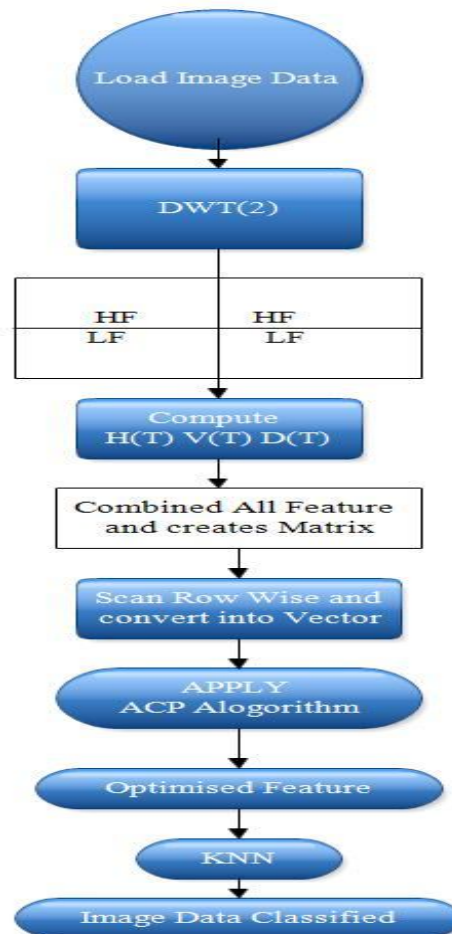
Load Image Data

DWT(2)

| HF | HF |
|---|---|
| LF | LF |

Compute
H(T) V(T) D(T)

Combined All Feature and creates Matrix

Scan Row Wise and convert into Vector

APPLY
ACP Alogorithm

Optimised Feature

KNN

Image Data Classified